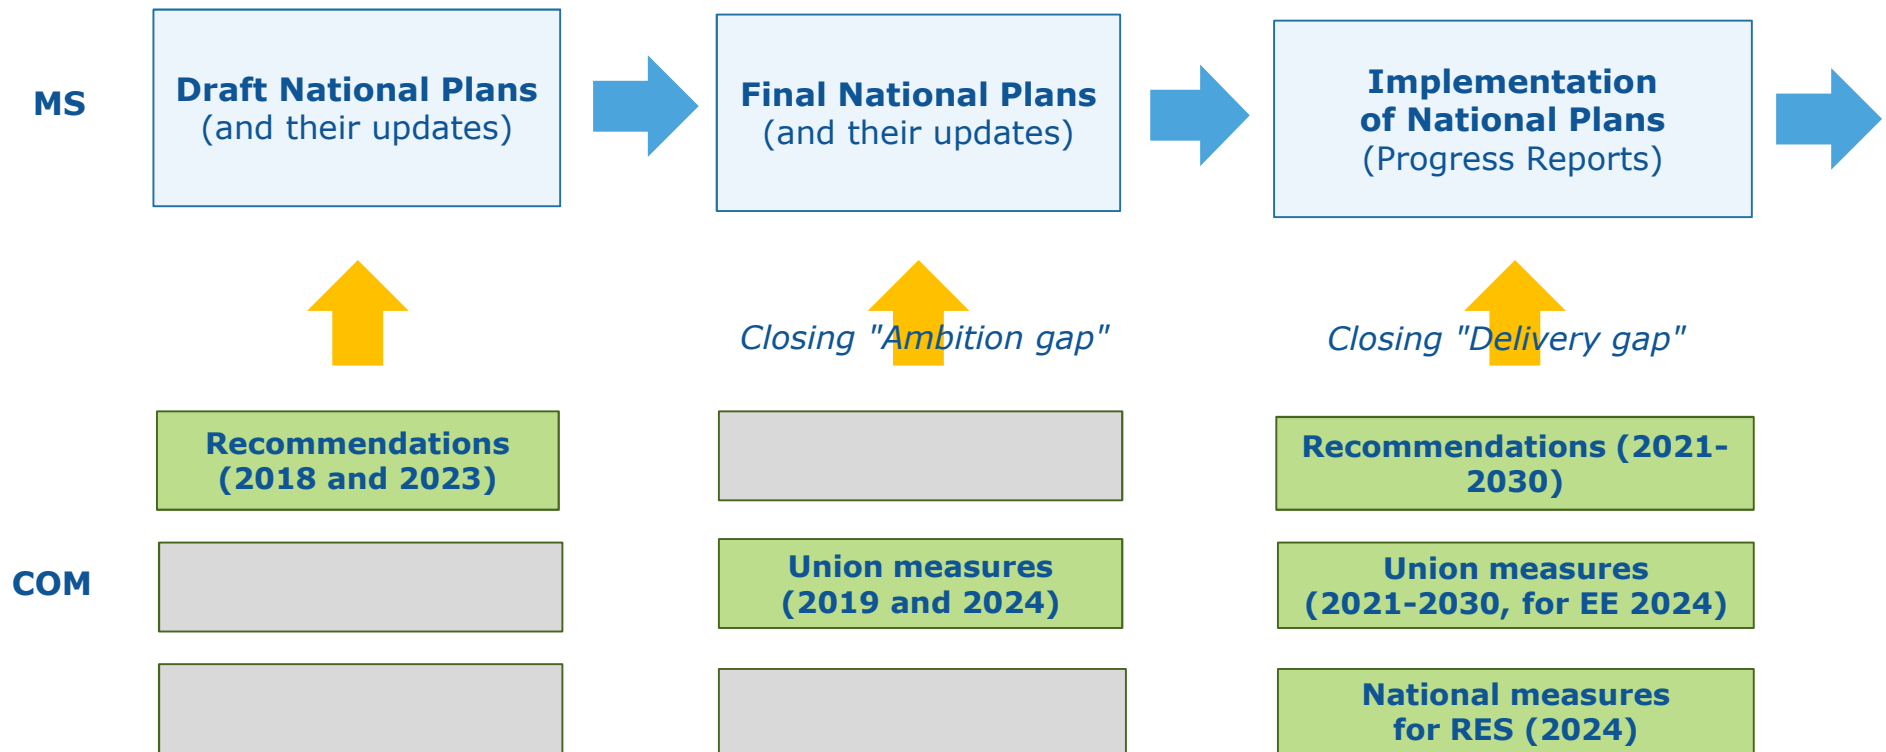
MS

Draft National Plans
(and their updates)

Final National Plans
(and their updates)

Implementation of National Plans
(Progress Reports)

Closing "Ambition gap"

Closing "Delivery gap"

Recommendations (2018 and 2023)

Recommendations (2021-2030)

COM

Union measures (2019 and 2024)

Union measures (2021-2030, for EE 2024)

National measures for RES (2024)